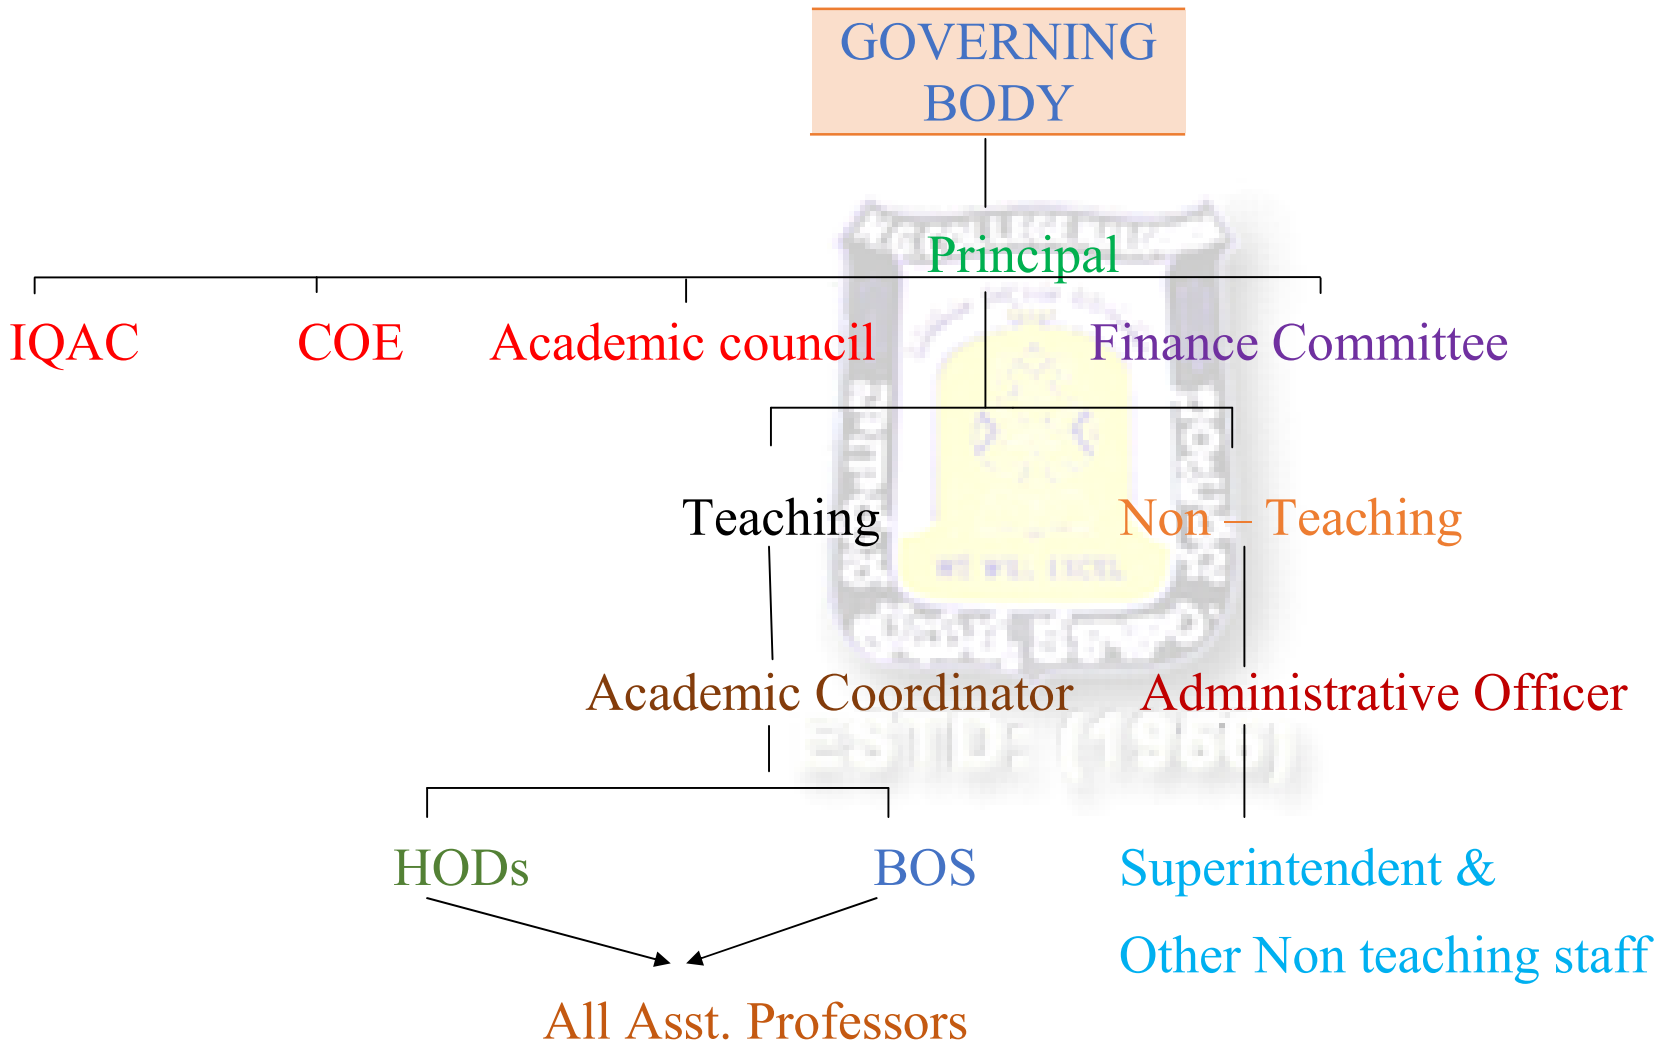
GOVERNING BODY

Principal

IQAC

COE

Academic council

Finance Committee

Teaching

Non – Teaching

Academic Coordinator

Administrative Officer

HODs

BOS

Superintendent &

Other Non teaching staff

All Asst. Professors

ESTD (1966)